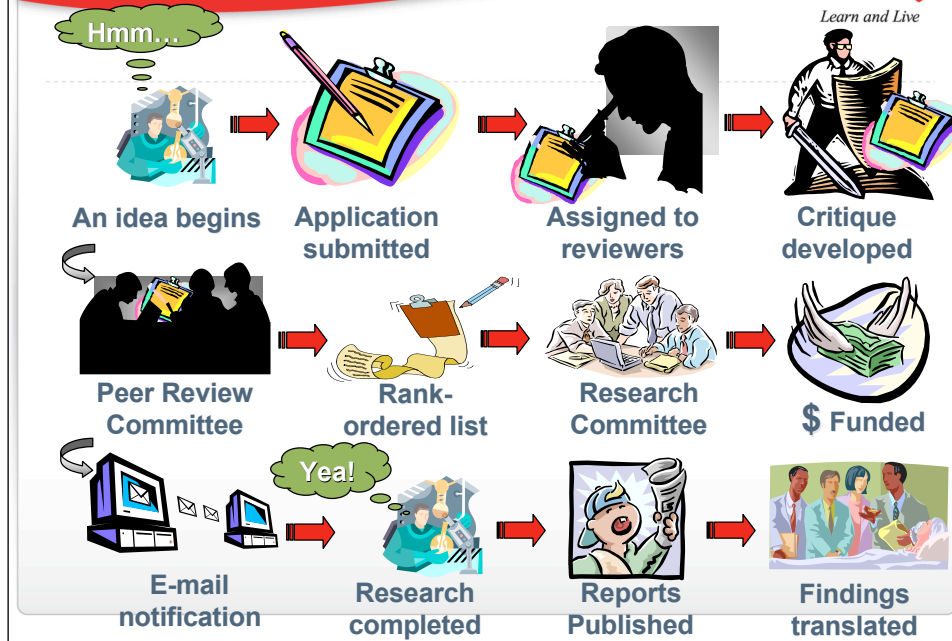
Learn and Live

Hmm…

An idea begins

Application submitted

Assigned to reviewers

Critique developed

Peer Review Committee

Rank-ordered list

Research Committee

$ Funded

E-mail notification

Yea!

Research completed

Reports Published

Findings translated